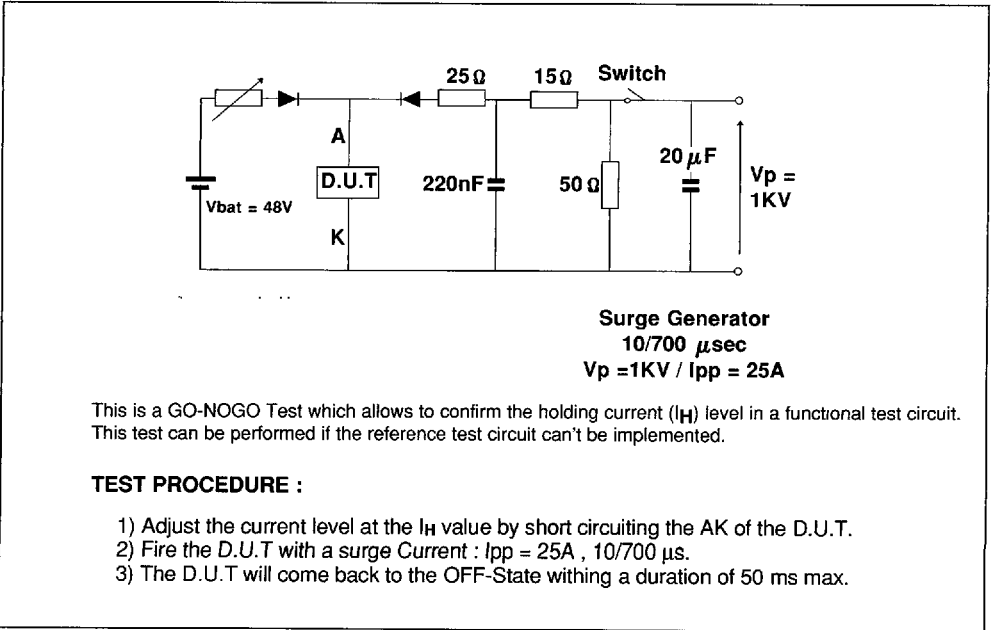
25Ω 15Ω Switch

A

D.U.T

K

Vbat = 48V

220nF

50Ω

20 $\mu$F

Vp = 1KV

Surge Generator
10/700 $\mu$sec
Vp =1KV / Ipp = 25A

This is a GO-NOGO Test which allows to confirm the holding current ($I_H$) level in a functional test circuit. This test can be performed if the reference test circuit can't be implemented.

TEST PROCEDURE :

1) Adjust the current level at the $I_H$ value by short circuiting the AK of the D.U.T.
2) Fire the D.U.T with a surge Current : Ipp = 25A , 10/700 µs.
3) The D.U.T will come back to the OFF-State withing a duration of 50 ms max.